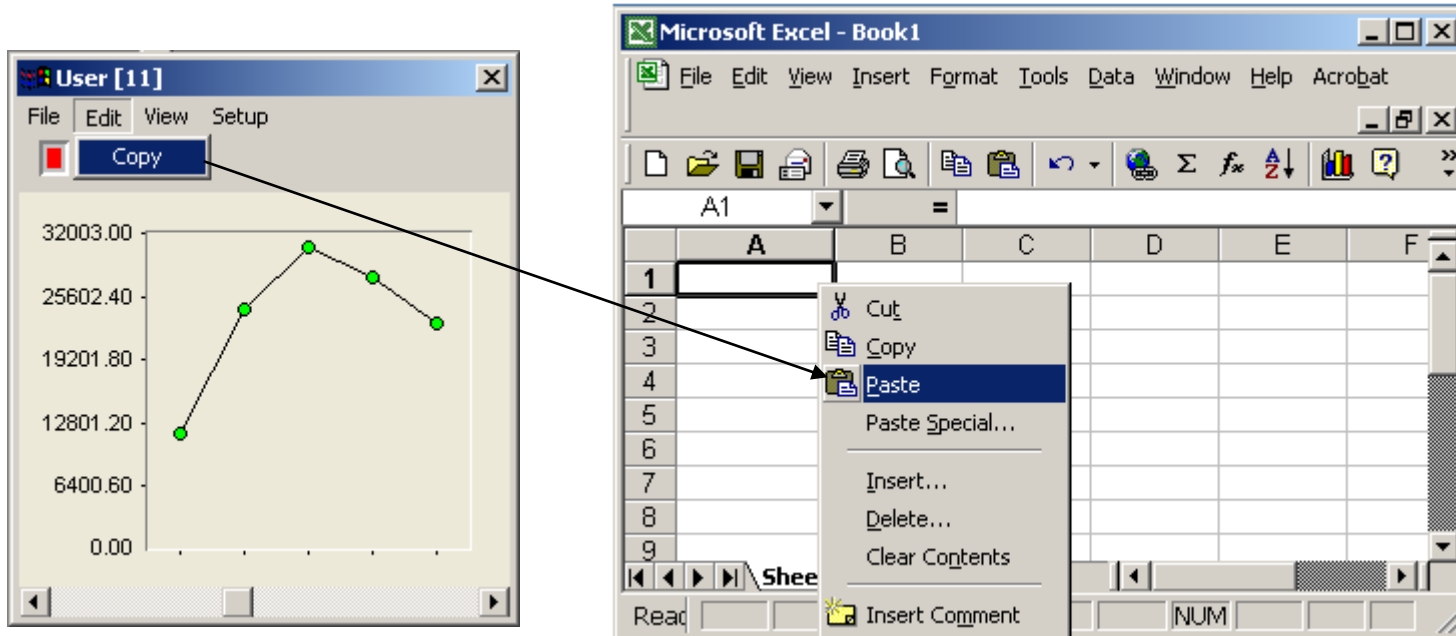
User [11]

File Edit View Setup

Copy

32003.00
25602.40
19201.80
12801.20
6400.60
0.00

Microsoft Excel - Book1

File Edit View Insert Format Tools Data Window Help Acrobat

A1 =

| | A | B | C | D | E | F |
|---|---|---|---|---|---|---|
| 1 | | | | | | |
| 2 | | | | | | |
| 3 | | | | | | |
| 4 | | | | | | |
| 5 | | | | | | |
| 6 | | | | | | |
| 7 | | | | | | |
| 8 | | | | | | |
| 9 | | | | | | |

Cut
Copy
Paste
Paste Special...
Insert...
Delete...
Clear Contents
Insert Comment

Shee

Read

NUM